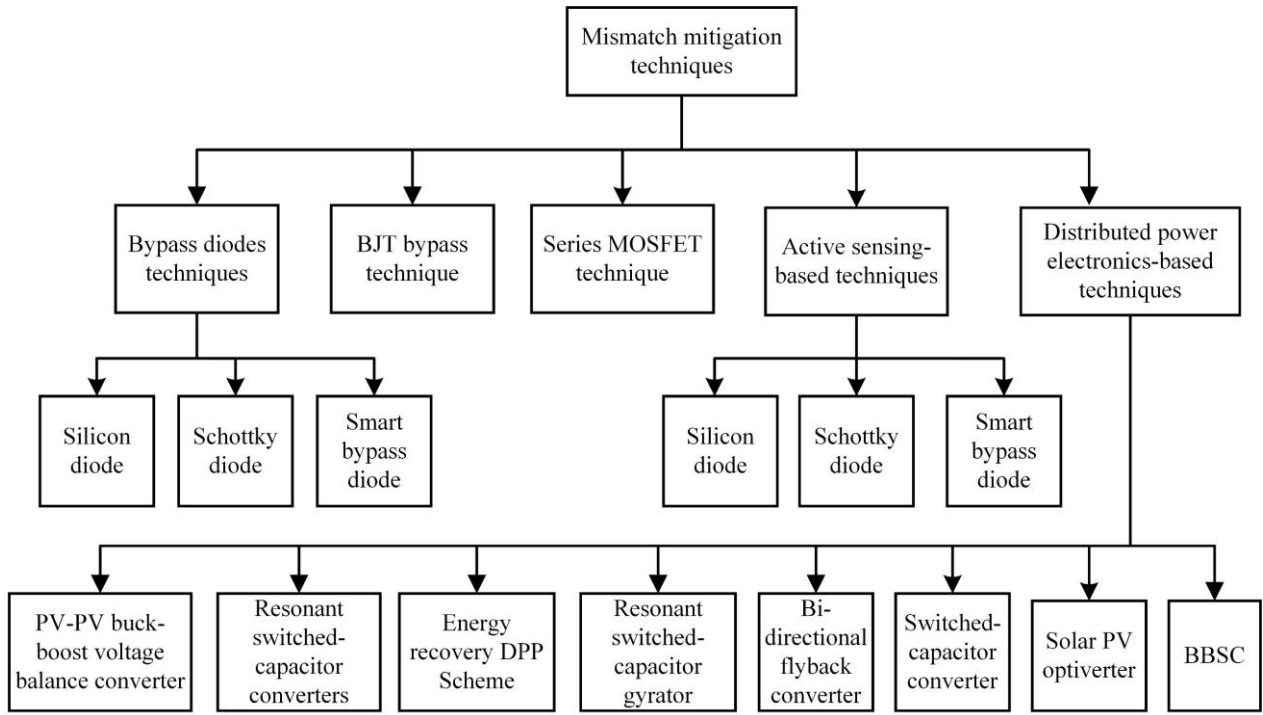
Mismatch mitigation techniques

Bypass diodes techniques

BJT bypass technique

Series MOSFET technique

Active sensing-based techniques

Distributed power electronics-based techniques

Silicon diode

Schottky diode

Smart bypass diode

Silicon diode

Schottky diode

Smart bypass diode

PV-PV buck-boost voltage balance converter

Resonant switched-capacitor converters

Energy recovery DPP Scheme

Resonant switched-capacitor gyrator

Bi-directional flyback converter

Switched-capacitor converter

Solar PV optiverter

BBSC